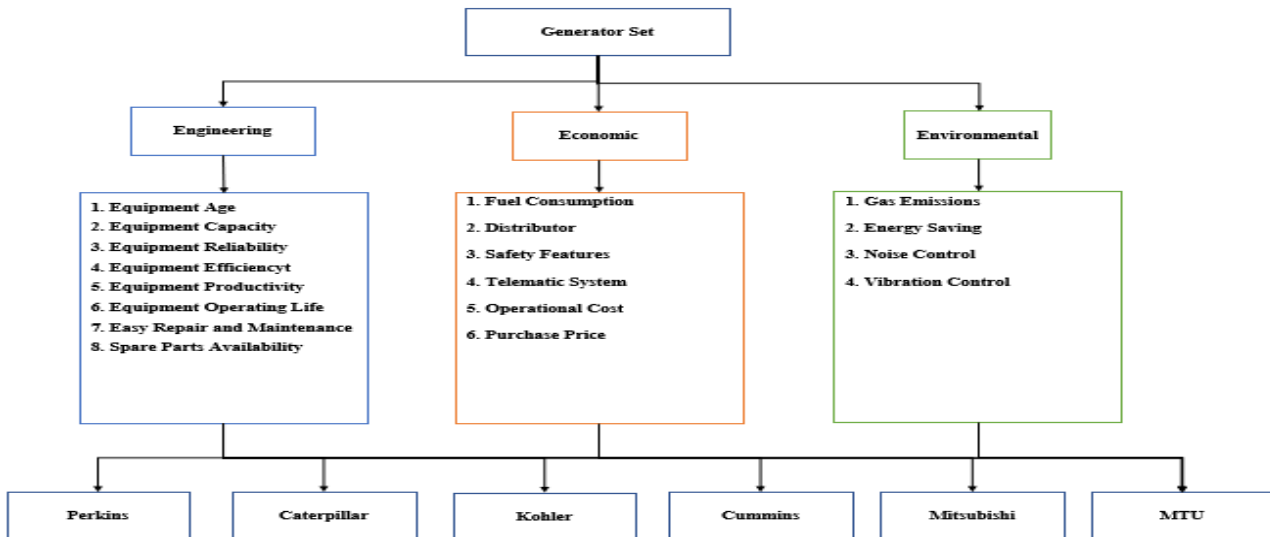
Generator Set

Engineering

Economic

Environmental

1. Equipment Age
2. Equipment Capacity
3. Equipment Reliability
4. Equipment Efficiencyt
5. Equipment Productivity
6. Equipment Operating Life
7. Easy Repair and Maintenance
8. Spare Parts Availability

1. Fuel Consumption
2. Distributor
3. Safety Features
4. Telematic System
5. Operational Cost
6. Purchase Price

1. Gas Emissions
2. Energy Saving
3. Noise Control
4. Vibration Control

Perkins

Caterpillar

Kohler

Cummins

Mitsubishi

MTU